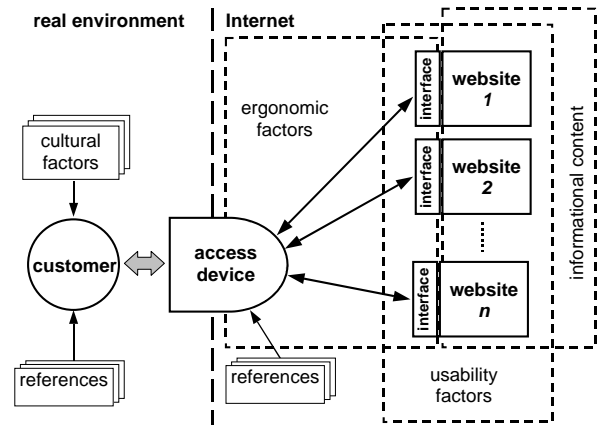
real environment

Internet

ergonomic factors

interface

website 1

interface

website 2

.....

interface

website n

informational content

cultural factors

customer

access device

references

references

usability factors